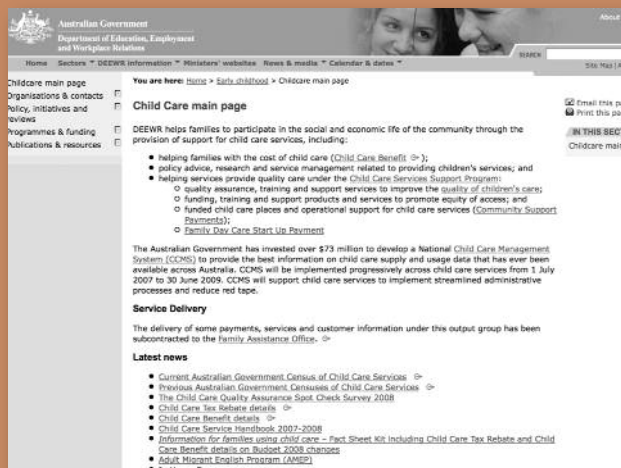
Australian Government
Department of Education, Employment and Workplace Relations

About

SEARCH

Home Sectors DEEWR information Ministers' websites News & media Calendar & dates

Site Map |

Childcare main page
Organisations & contacts
Policy, initiatives and reviews
Programmes & funding
Publications & resources

You are here: Home > Early childhood > Childcare main page

Child Care main page

DEEWR helps families to participate in the social and economic life of the community through the provision of support for child care services, including:

- helping families with the cost of child care (Child Care Benefit);
- policy advice, research and service management related to providing children's services; and
- helping services provide quality care under the Child Care Services Support Program:
  - quality assurance, training and support services to improve the quality of children's care;
  - funding, training and support products and services to promote equity of access; and
  - funded child care places and operational support for child care services (Community Support Payments);
  - Family Day Care Start Up Payment

The Australian Government has invested over $73 million to develop a National Child Care Management System (CCMS) to provide the best information on child care supply and usage data that has ever been available across Australia. CCMS will be implemented progressively across child care services from 1 July 2007 to 30 June 2009. CCMS will support child care services to implement streamlined administrative processes and reduce red tape.

Service Delivery

The delivery of some payments, services and customer information under this output group has been subcontracted to the Family Assistance Office.

Latest news

- Current Australian Government Census of Child Care Services
- Previous Australian Government Censuses of Child Care Services
- The Child Care Quality Assurance Spot Check Survey 2008
- Child Care Tax Rebate details
- Child Care Benefit details
- Child Care Service Handbook 2007-2008
- Information for families using child care – Fact Sheet Kit including Child Care Tax Rebate and Child Care Benefit details on Budget 2008 changes
- Adult Migrant English Program (AMEP)

Email this pa
Print this pa

IN THIS SECT
Childcare mai